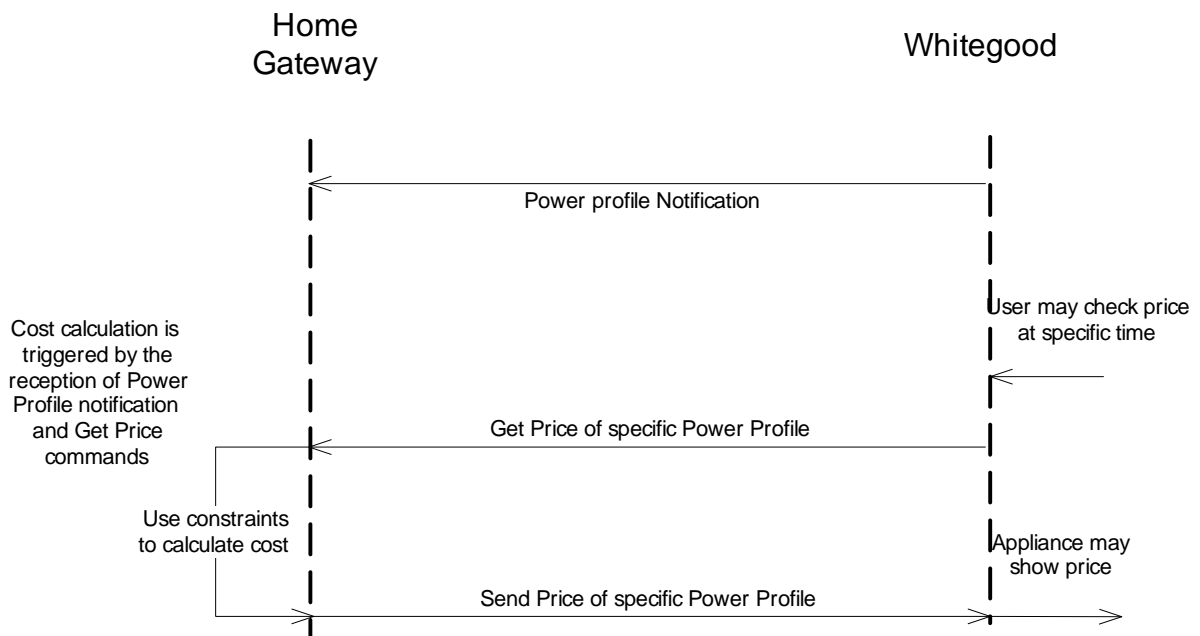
Home Gateway

Whitegood

Power profile Notification

Cost calculation is triggered by the reception of Power Profile notification and Get Price commands

User may check price at specific time

Get Price of specific Power Profile

Use constraints to calculate cost

Appliance may show price

Send Price of specific Power Profile